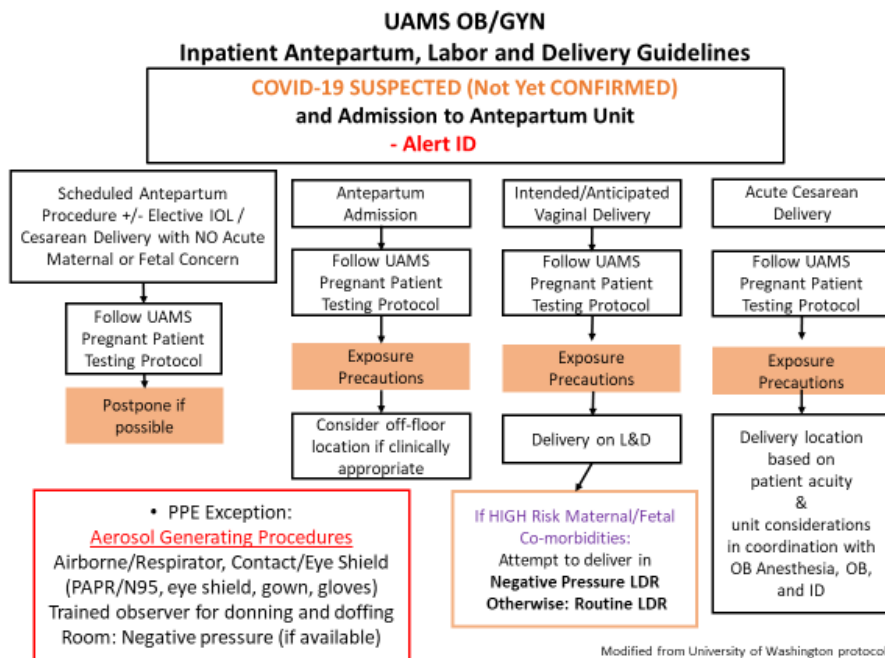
UAMS OB/GYN
Inpatient Antepartum, Labor and Delivery Guidelines

COVID-19 SUSPECTED (Not Yet CONFIRMED)
and Admission to Antepartum Unit
- Alert ID

Scheduled Antepartum Procedure +/- Elective IOL / Cesarean Delivery with NO Acute Maternal or Fetal Concern

Follow UAMS Pregnant Patient Testing Protocol

Postpone if possible

Antepartum Admission

Follow UAMS Pregnant Patient Testing Protocol

Exposure Precautions

Consider off-floor location if clinically appropriate

Intended/Anticipated Vaginal Delivery

Follow UAMS Pregnant Patient Testing Protocol

Exposure Precautions

Delivery on L&D

Acute Cesarean Delivery

Follow UAMS Pregnant Patient Testing Protocol

Exposure Precautions

Delivery location based on patient acuity & unit considerations in coordination with OB Anesthesia, OB, and ID

• PPE Exception:
Aerosol Generating Procedures
Airborne/Respirator, Contact/Eye Shield (PAPR/N95, eye shield, gown, gloves)
Trained observer for donning and doffing
Room: Negative pressure (if available)

If HIGH Risk Maternal/Fetal Co-morbidities:
Attempt to deliver in
Negative Pressure LDR
Otherwise: Routine LDR

Modified from University of Washington protocol